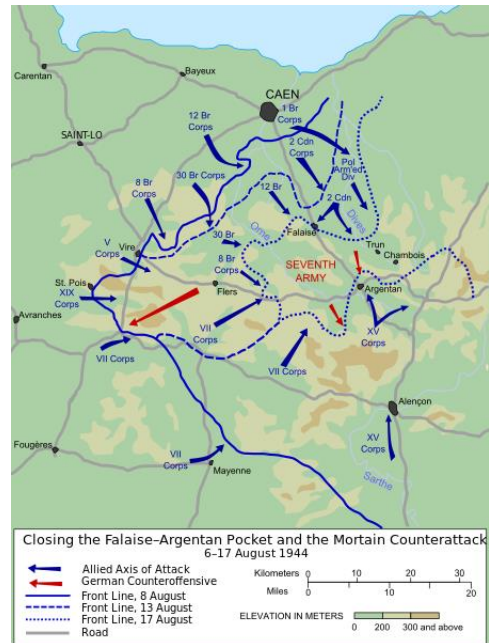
Carentan
Bayeux
CAEN
1 Br Corps
12 Br Corps
2 Cdn Corps
SAINT-LO
Pol Arm'd Div
8 Br Corps
30 Br Corps
12 Br
2 Cdn
Orne
Dives
V Corps
Vire
30 Br
Falaise
Trun
Chambois
8 Br Corps
SEVENTH ARMY
St. Pois
XIX Corps
Flers
Argentan
Avranches
VII Corps
XV Corps
VII Corps
VII Corps
Alençon
Fougères
XV Corps
VII Corps
Mayenne
Sarthe

Closing the Falaise–Argentan Pocket and the Mortain Counterattack
6–17 August 1944

Allied Axis of Attack
German Counteroffensive
Front Line, 8 August
Front Line, 13 August
Front Line, 17 August
Road

Kilometers 0 10 20 30
Miles 0 10 20

ELEVATION IN METERS
0 200 300 and above